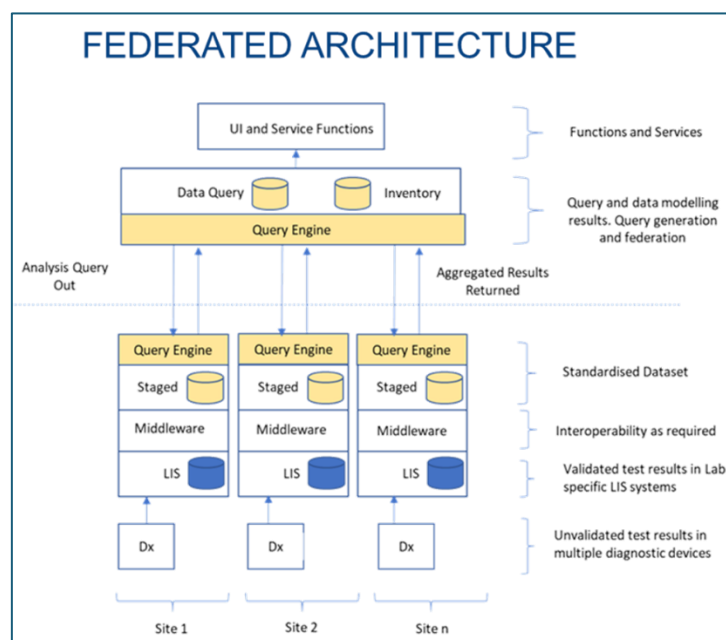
FEDERATED ARCHITECTURE

UI and Service Functions

Functions and Services

Data Query

Inventory

Query Engine

Query and data modelling results. Query generation and federation

Analysis Query Out

Aggregated Results Returned

Query Engine

Query Engine

Query Engine

Staged

Staged

Staged

Standardised Dataset

Middleware

Middleware

Middleware

Interoperability as required

LIS

LIS

LIS

Validated test results in Lab specific LIS systems

Dx

Dx

Dx

Unvalidated test results in multiple diagnostic devices

Site 1

Site 2

Site n